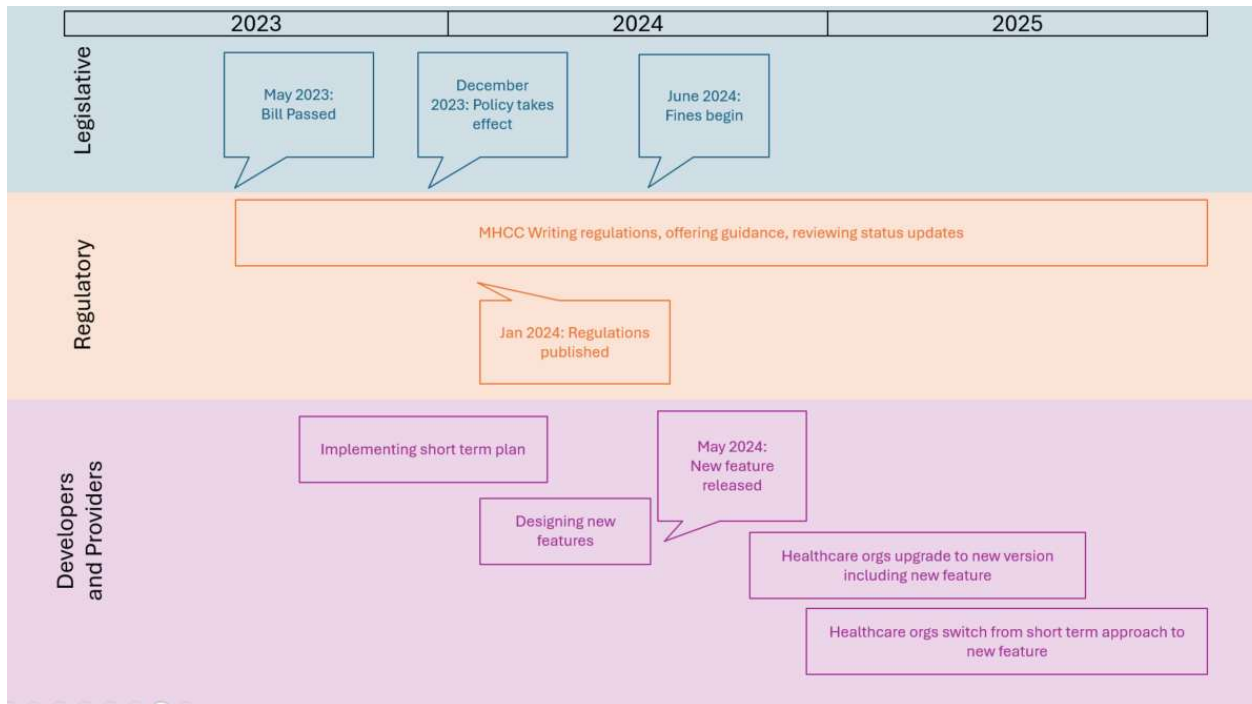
| 2023 | 2024 | 2025 |
|---|---|---|

Legislative

May 2023: Bill Passed

December 2023: Policy takes effect

June 2024: Fines begin

Regulatory

MHCC Writing regulations, offering guidance, reviewing status updates

Jan 2024: Regulations published

Developers and Providers

Implementing short term plan

May 2024: New feature released

Designing new features

Healthcare orgs upgrade to new version including new feature

Healthcare orgs switch from short term approach to new feature